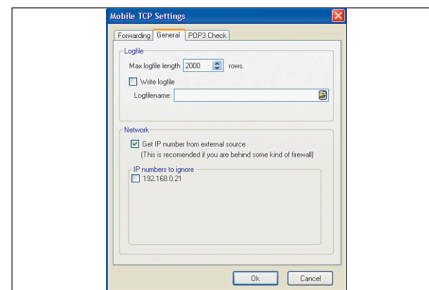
Mobile TCP Settings

Forwarding General POP3 Check

Logfile

Max logfile length 2000 rows.

Write logfile

Logfilename:

Network

Get IP number from external source
(This is recomended if you are behind some kind of firewall)

IP numbers to ignore

192.168.0.21

Ok Cancel